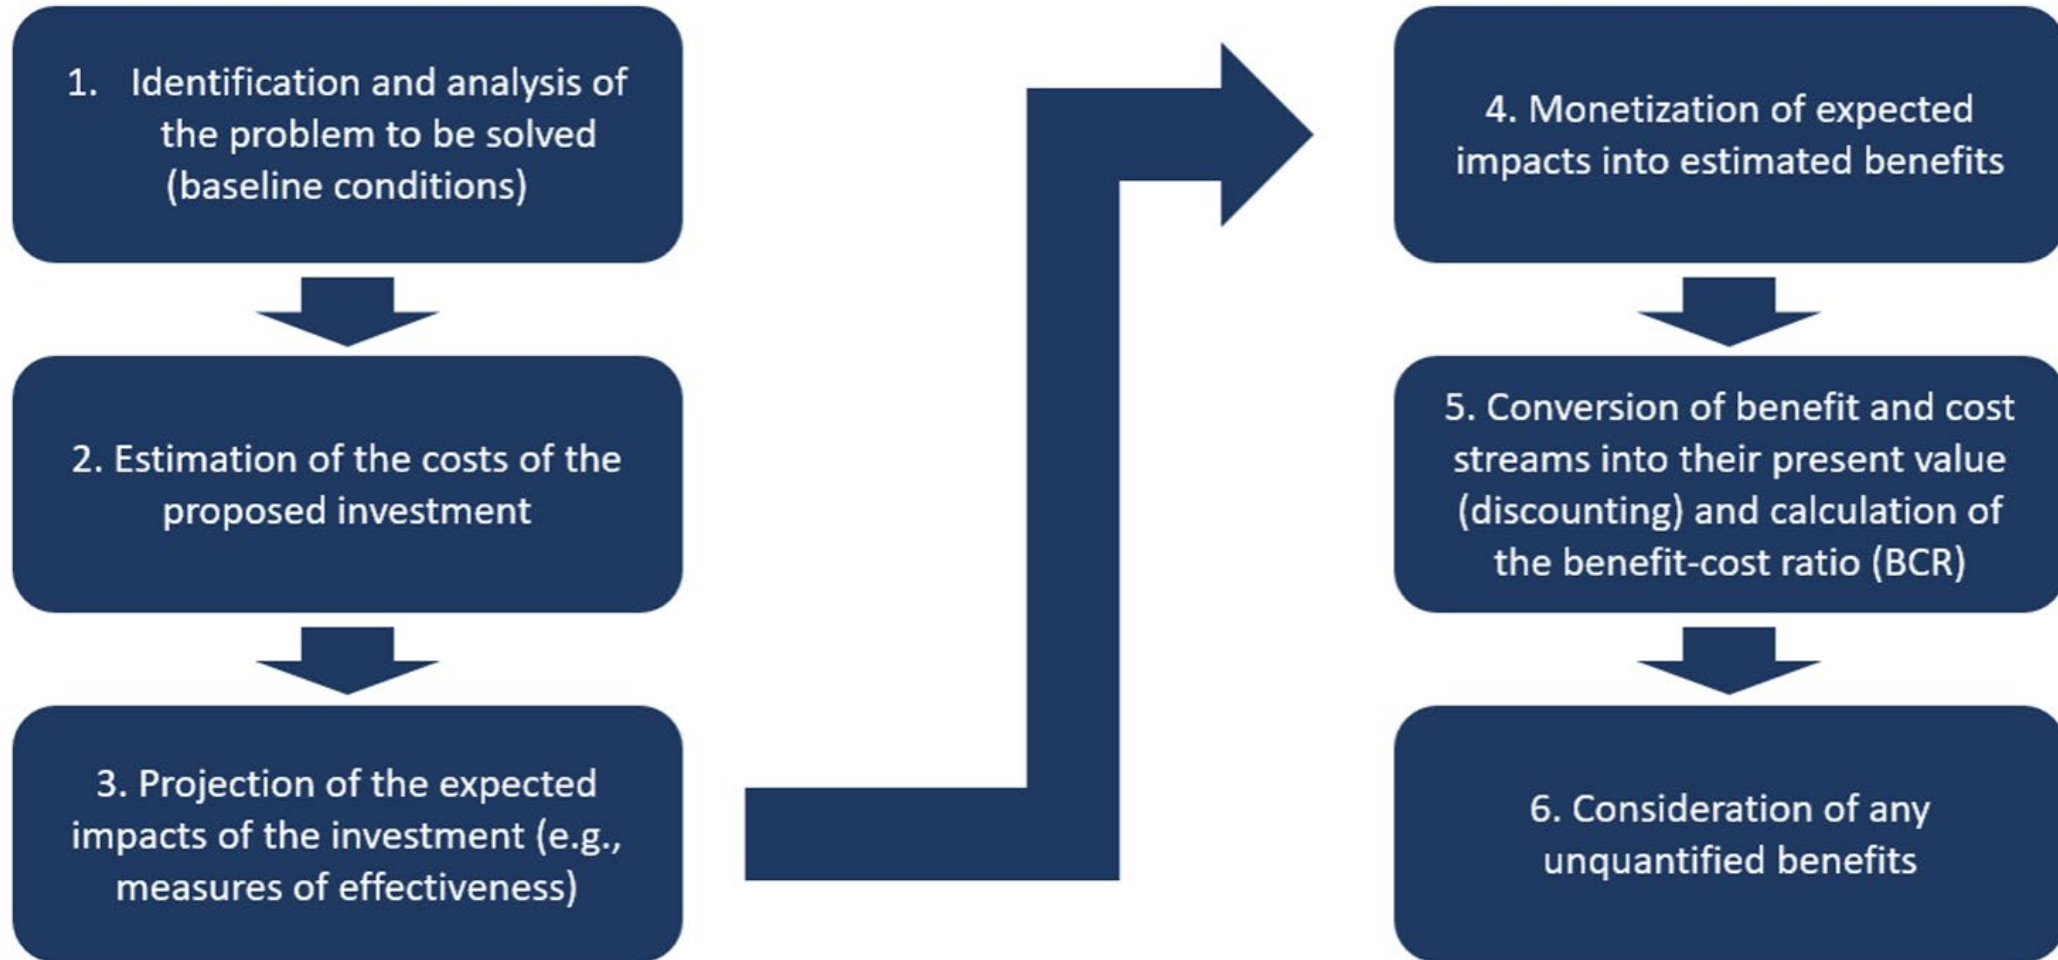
1. Identification and analysis of the problem to be solved (baseline conditions)

2. Estimation of the costs of the proposed investment

3. Projection of the expected impacts of the investment (e.g., measures of effectiveness)

4. Monetization of expected impacts into estimated benefits

5. Conversion of benefit and cost streams into their present value (discounting) and calculation of the benefit-cost ratio (BCR)

6. Consideration of any unquantified benefits